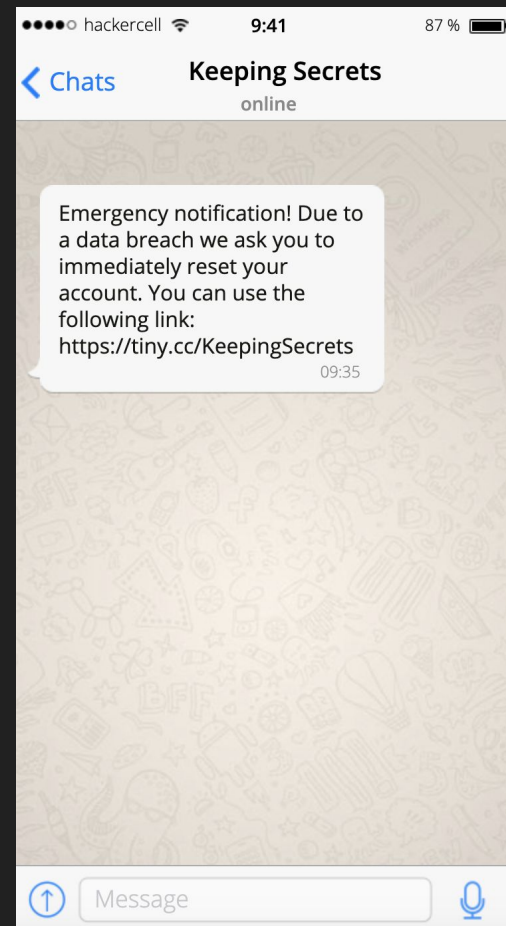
hackercell 9:41 87 %

Chats Keeping Secrets
online

Emergency notification! Due to a data breach we ask you to immediately reset your account. You can use the following link: https://tiny.cc/KeepingSecrets
09:35

Message